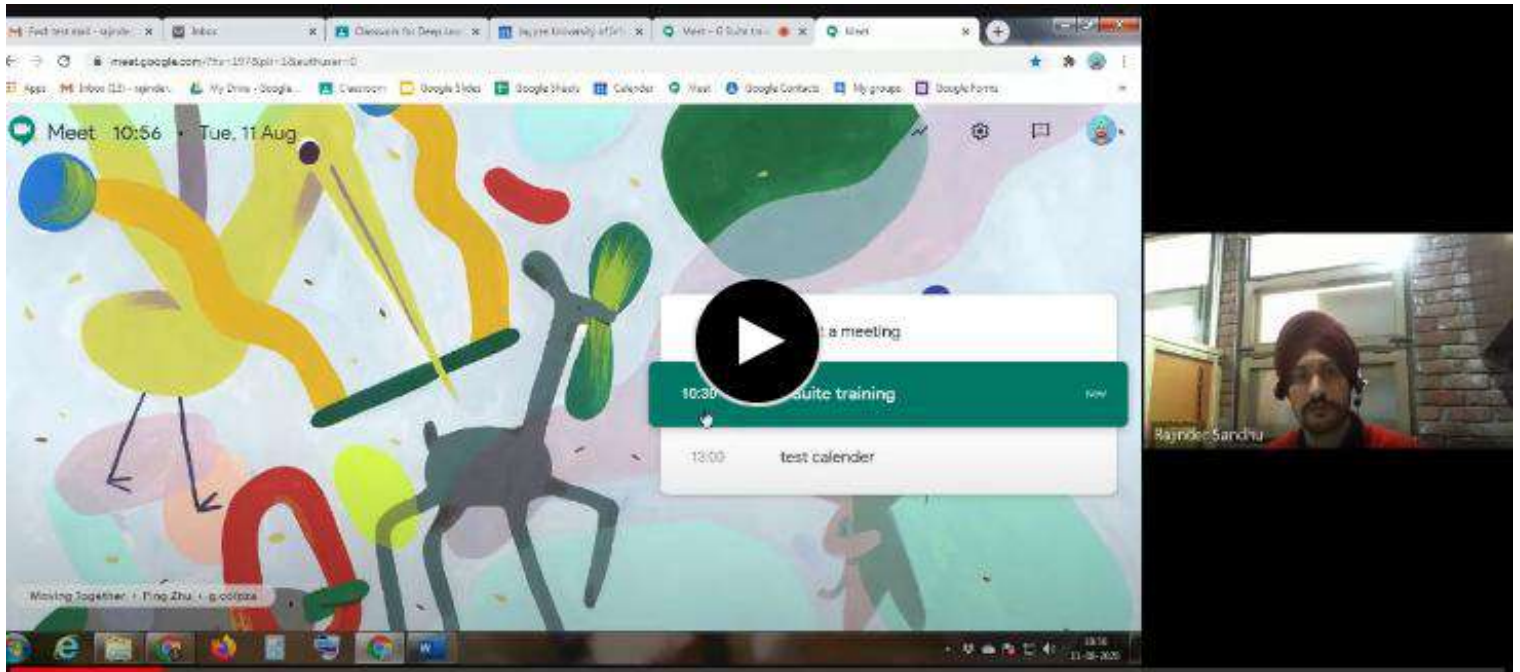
Fwd: test mail - rajinder | Inbox | Classroom for Deep Lea | Rajinder University of Sri | Meet – G Suite tra | Meet

meet.google.com/?hs=197&pli=1&authuser=0

Apps | Inbox (13) - rajinder | My Drive - Google | Classroom | Google Slides | Google Sheets | Calendar | Meet | Google Contacts | My groups | Google Forms

Meet 10:56 • Tue, 11 Aug

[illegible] a meeting

10:30 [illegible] Suite training Now

13:00 test calender

Moving Together • Ping Zhu • g.co/pzs

Rajinder Sandhu

10:56
11-08-2020